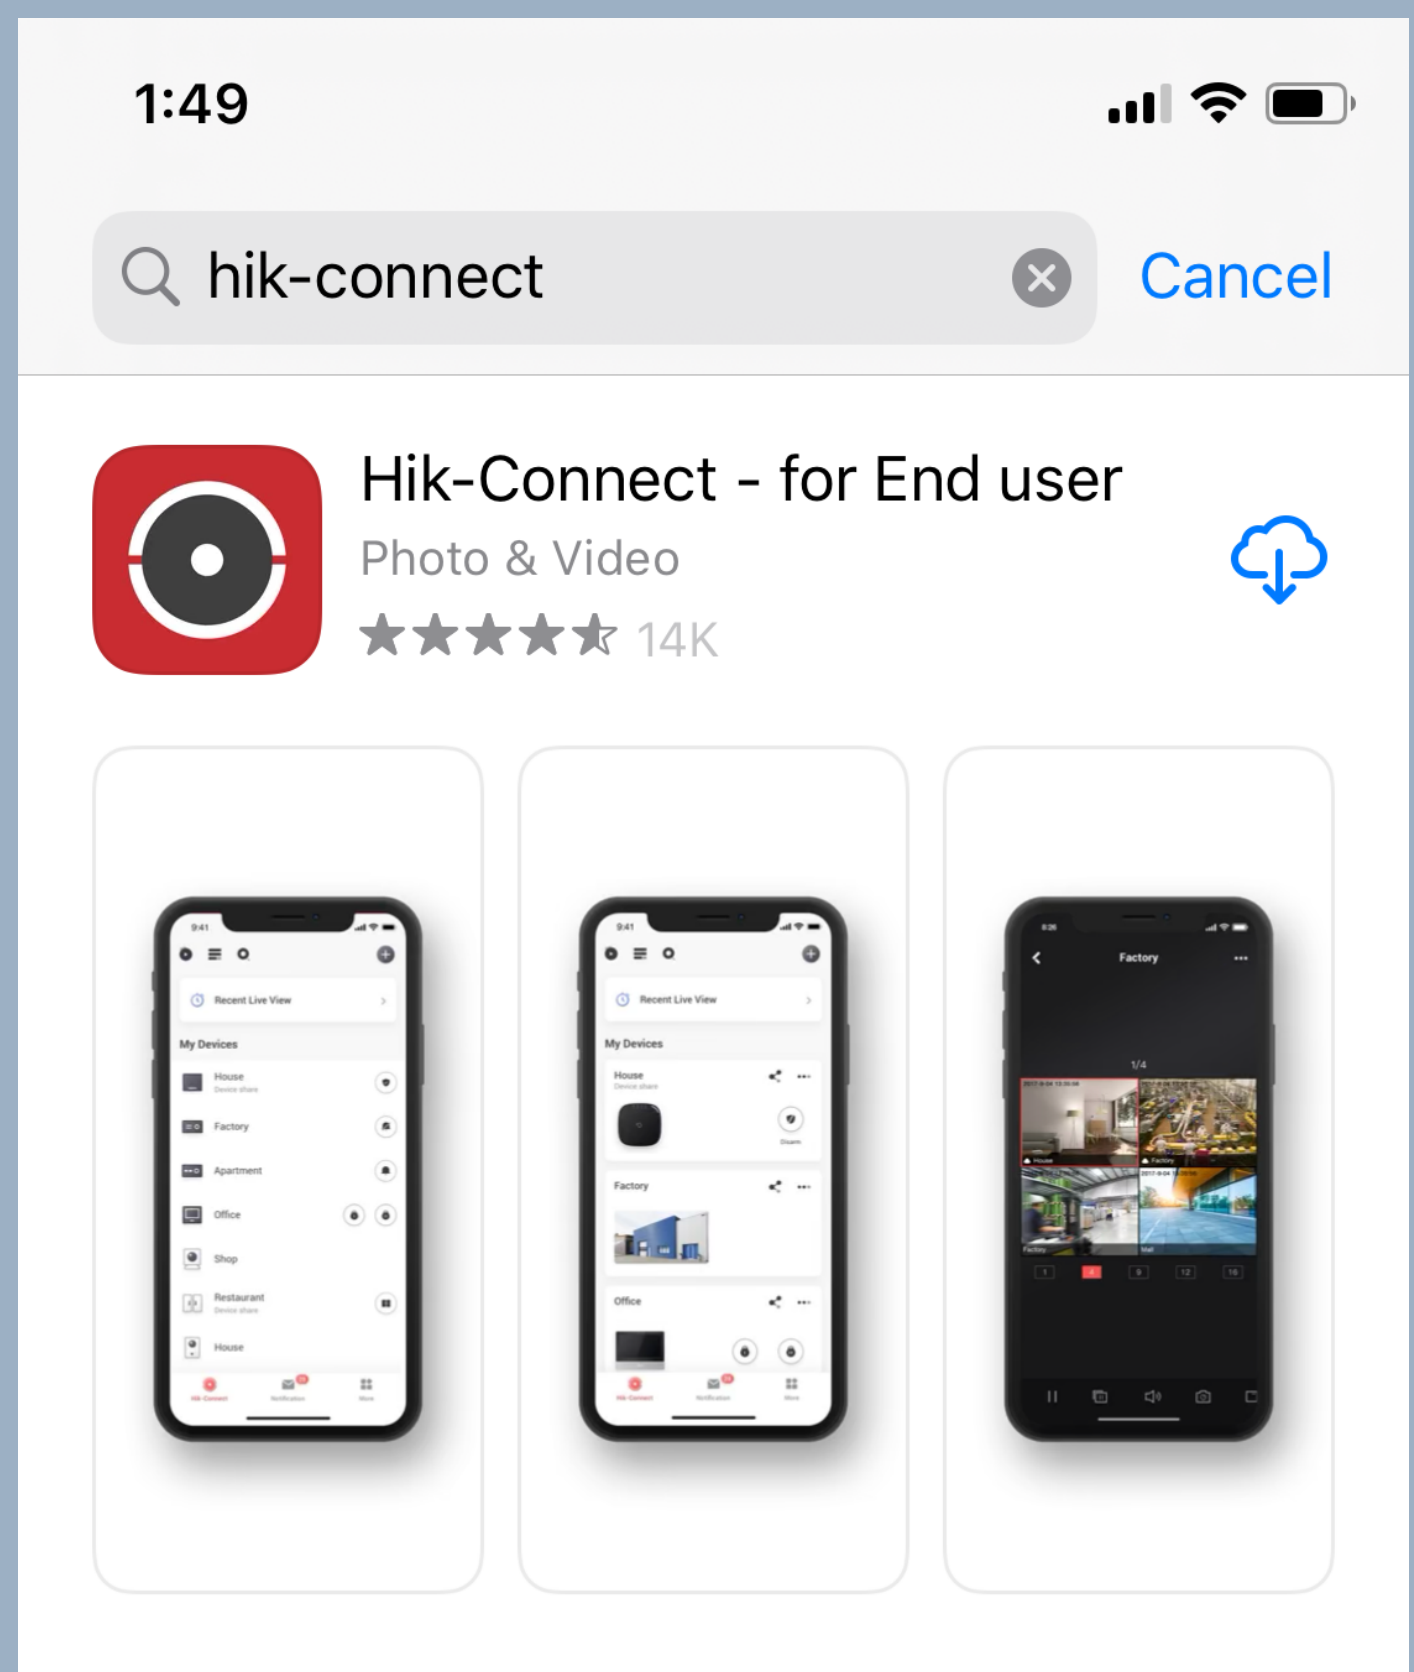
1:49

hik-connect

Cancel

Hik-Connect - for End user
Photo & Video
14K

9:41
Recent Live View
My Devices
House
Device share
Factory
Apartment
Office
Shop
Restaurant
Device share
House

9:41
Recent Live View
My Devices
House
Device share
Factory
Office

Factory
1/4
House
Factory
Factory
Mall
1
4
9
12
16